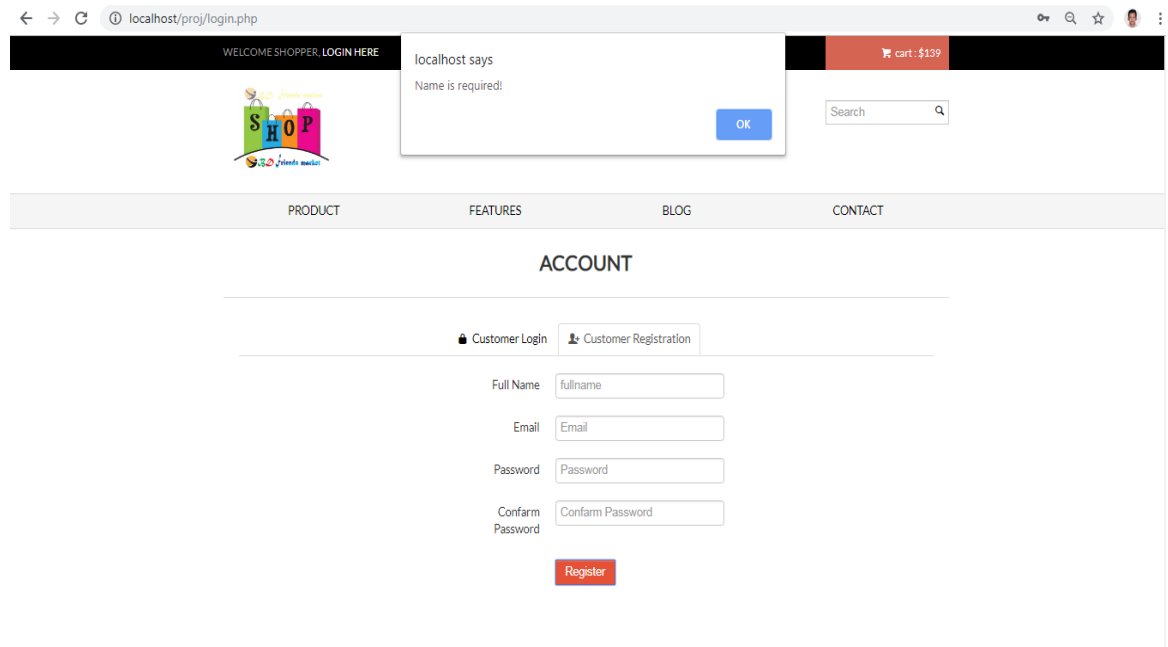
localhost/proj/login.php

WELCOME SHOPPER, LOGIN HERE

localhost says

Name is required!

OK

cart : $139

Search

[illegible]

SHOP

BD friends market

PRODUCT FEATURES BLOG CONTACT

ACCOUNT

Customer Login

Customer Registration

Full Name fullname

Email Email

Password Password

Confarm Password Confarm Password

Register